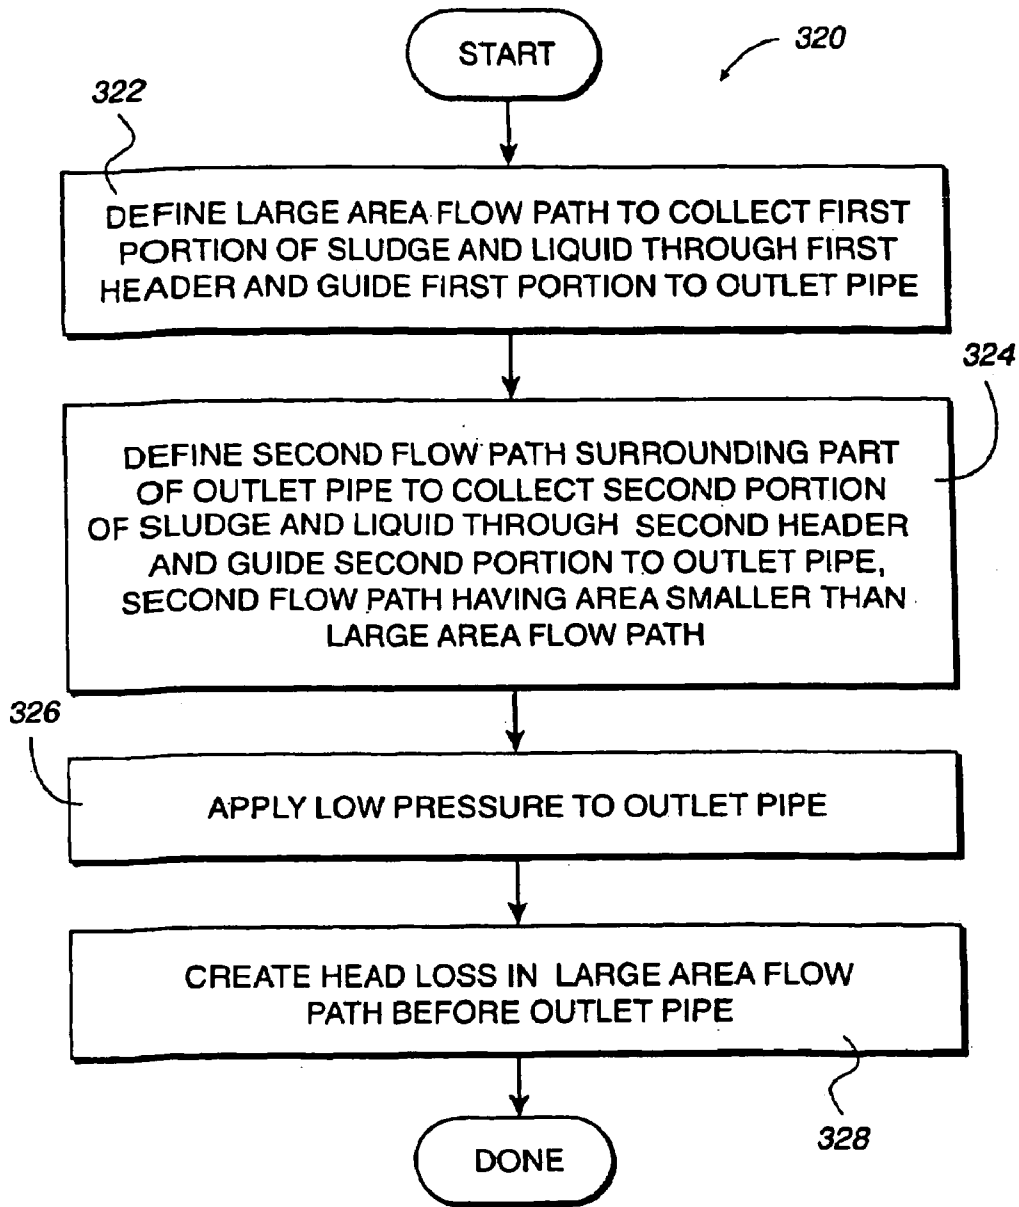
START

320

322

DEFINE LARGE AREA FLOW PATH TO COLLECT FIRST PORTION OF SLUDGE AND LIQUID THROUGH FIRST HEADER AND GUIDE FIRST PORTION TO OUTLET PIPE

324

DEFINE SECOND FLOW PATH SURROUNDING PART OF OUTLET PIPE TO COLLECT SECOND PORTION OF SLUDGE AND LIQUID THROUGH SECOND HEADER AND GUIDE SECOND PORTION TO OUTLET PIPE, SECOND FLOW PATH HAVING AREA SMALLER THAN LARGE AREA FLOW PATH

326

APPLY LOW PRESSURE TO OUTLET PIPE

CREATE HEAD LOSS IN LARGE AREA FLOW PATH BEFORE OUTLET PIPE

328

DONE